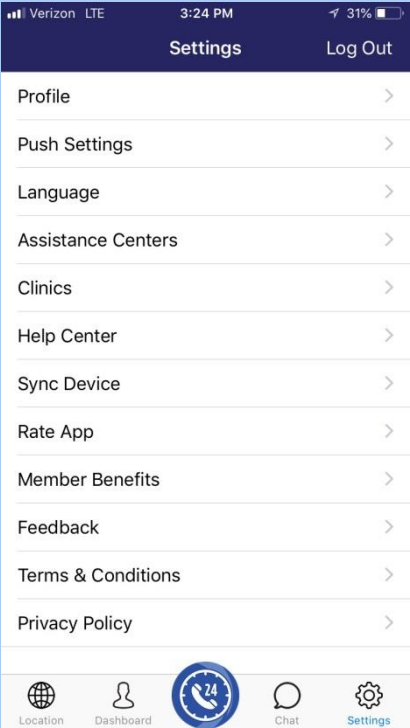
Verizon LTE 3:24 PM 31%

Settings Log Out

Profile

Push Settings

Language

Assistance Centers

Clinics

Help Center

Sync Device

Rate App

Member Benefits

Feedback

Terms & Conditions

Privacy Policy

Location Dashboard 24 Chat Settings